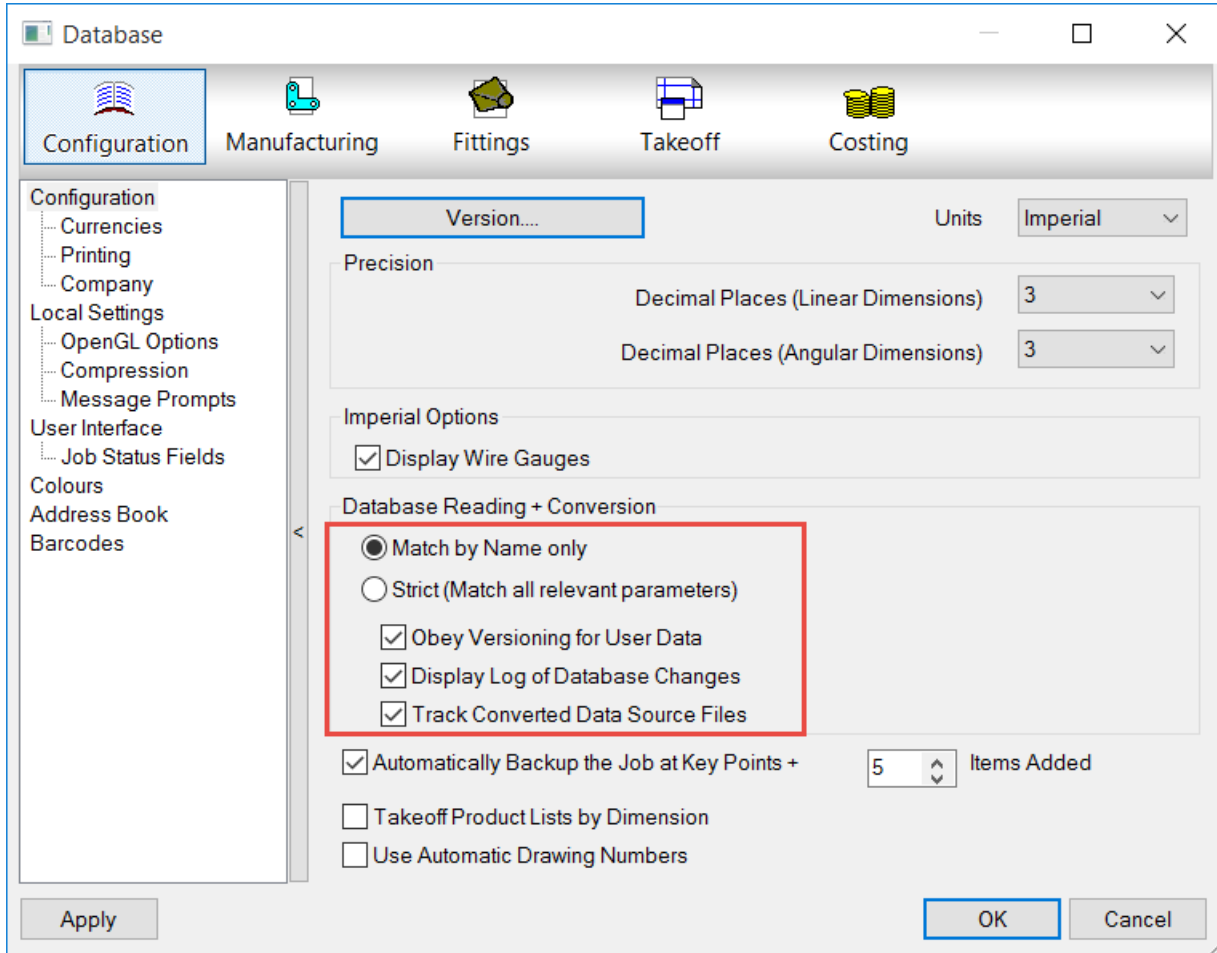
Database

Configuration
Manufacturing
Fittings
Takeoff
Costing

Configuration
Currencies
Printing
Company
Local Settings
OpenGL Options
Compression
Message Prompts
User Interface
Job Status Fields
Colours
Address Book
Barcodes

<

Version....
Units
Imperial

Precision
Decimal Places (Linear Dimensions)
3
Decimal Places (Angular Dimensions)
3

Imperial Options
Display Wire Gauges

Database Reading + Conversion
Match by Name only
Strict (Match all relevant parameters)
Obey Versioning for User Data
Display Log of Database Changes
Track Converted Data Source Files

Automatically Backup the Job at Key Points +
5
Items Added

Takeoff Product Lists by Dimension
Use Automatic Drawing Numbers

Apply
OK
Cancel